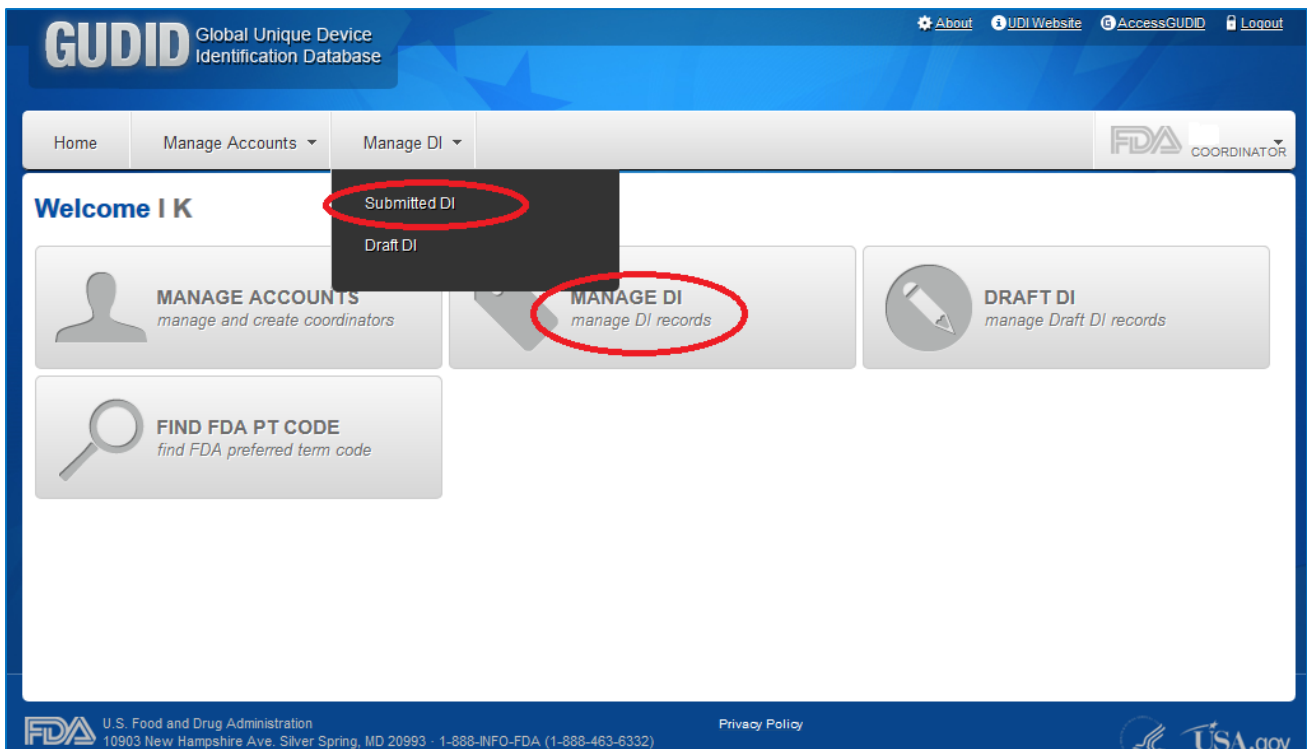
GUDID Global Unique Device Identification Database

About UDI Website AccessGUDID Logout

Home Manage Accounts Manage DI

FDA COORDINATOR

Submitted DI

Draft DI

Welcome I K

MANAGE ACCOUNTS
manage and create coordinators

MANAGE DI
manage DI records

DRAFT DI
manage Draft DI records

FIND FDA PT CODE
find FDA preferred term code

FDA U.S. Food and Drug Administration
10903 New Hampshire Ave. Silver Spring, MD 20993 · 1-888-INFO-FDA (1-888-463-6332)

Privacy Policy

USA.gov